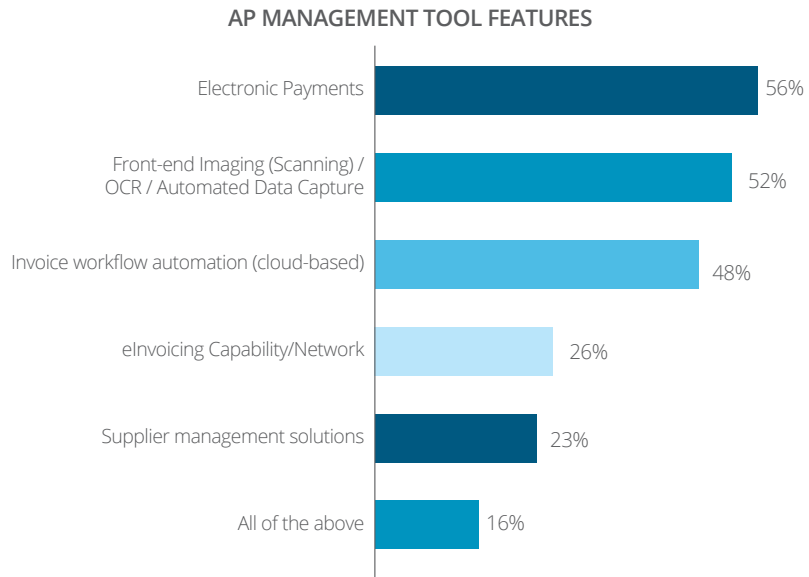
AP MANAGEMENT TOOL FEATURES

Electronic Payments 56%

Front-end Imaging (Scanning) / OCR / Automated Data Capture 52%

Invoice workflow automation (cloud-based) 48%

eInvoicing Capability/Network 26%

Supplier management solutions 23%

All of the above 16%